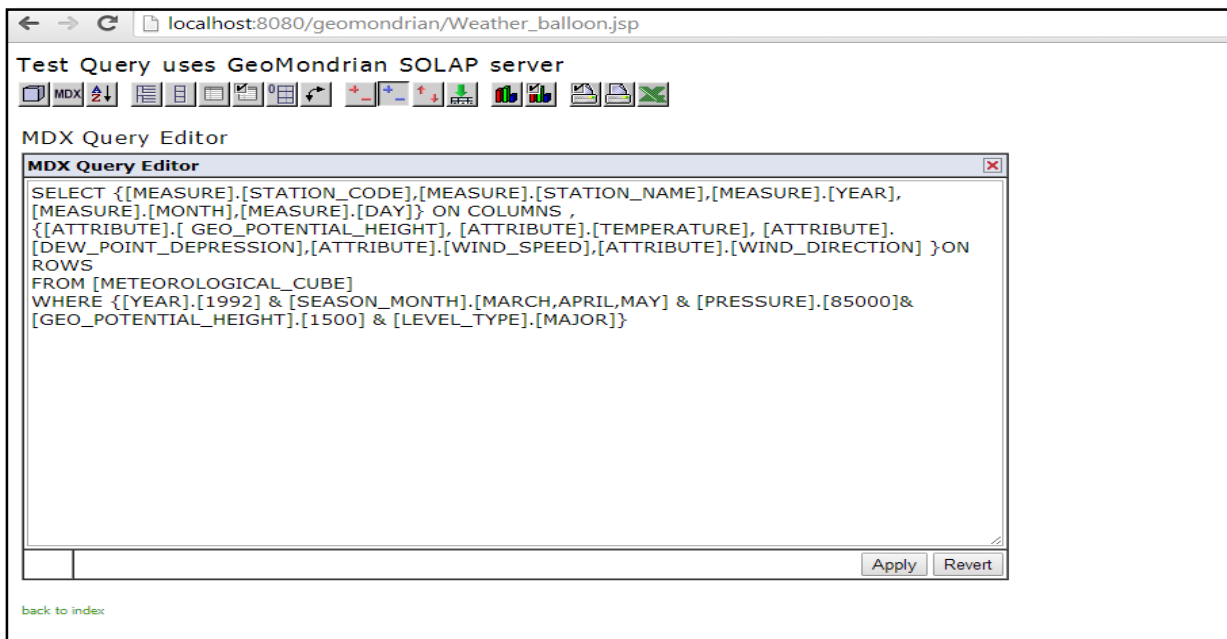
localhost:8080/geomondrian/Weather_balloon.jsp

Test Query uses GeoMondrian SOLAP server

MDX

MDX Query Editor

MDX Query Editor

SELECT {[MEASURE].[STATION_CODE],[MEASURE].[STATION_NAME],[MEASURE].[YEAR], [MEASURE].[MONTH],[MEASURE].[DAY]} ON COLUMNS , {[ATTRIBUTE].[ GEO_POTENTIAL_HEIGHT], [ATTRIBUTE].[TEMPERATURE], [ATTRIBUTE]. [DEW_POINT_DEPRESSION],[ATTRIBUTE].[WIND_SPEED],[ATTRIBUTE].[WIND_DIRECTION] }ON ROWS
FROM [METEOROLOGICAL_CUBE]
WHERE {[YEAR].[1992] & [SEASON_MONTH].[MARCH,APRIL,MAY] & [PRESSURE].[85000]& [GEO_POTENTIAL_HEIGHT].[1500] & [LEVEL_TYPE].[MAJOR]}

Apply Revert

back to index